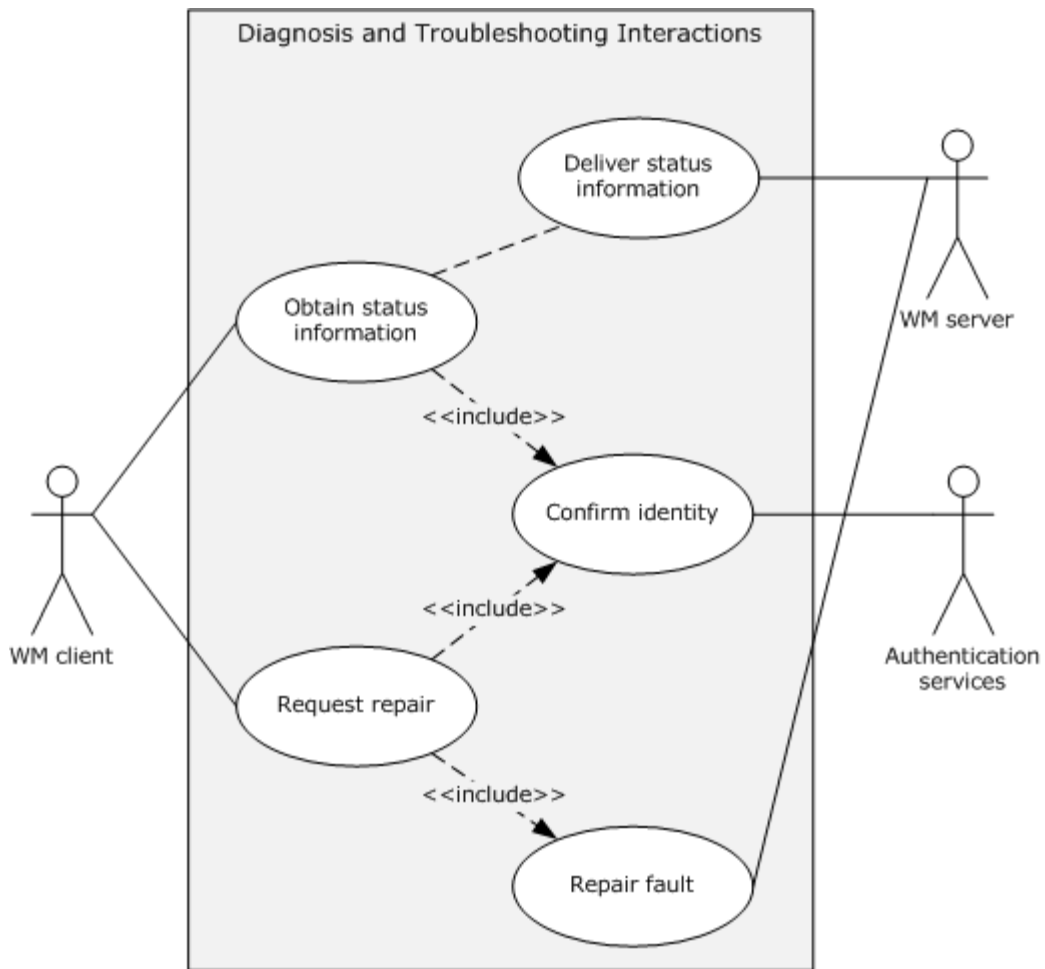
Diagnosis and Troubleshooting Interactions

Deliver status information

Obtain status information

WM server

<<include>>

Confirm identity

WM client

<<include>>

Authentication services

Request repair

<<include>>

Repair fault